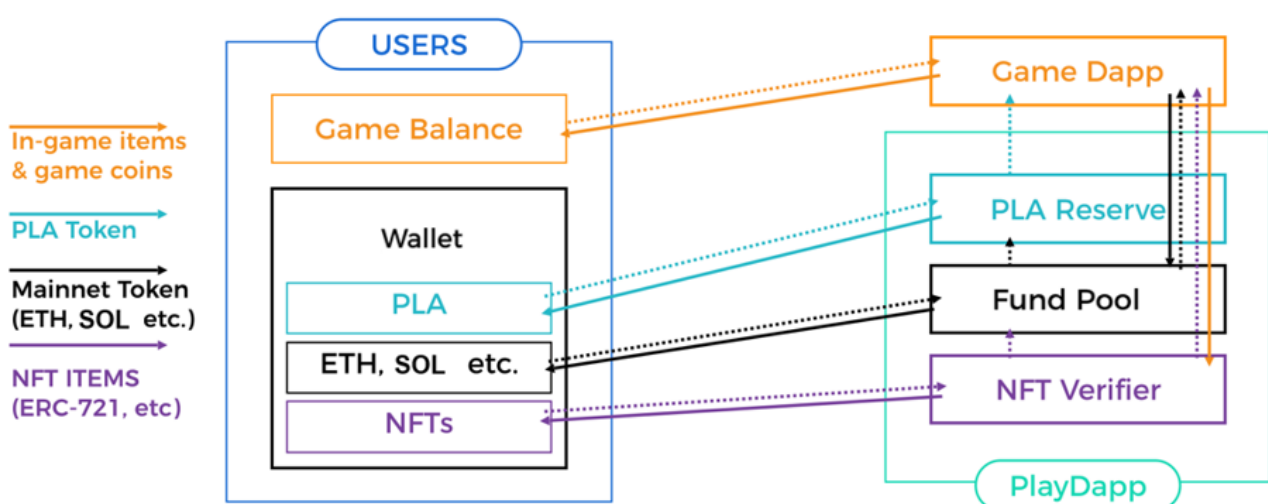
In-game items & game coins

PLA Token

Mainnet Token (ETH, SOL etc.)

NFT ITEMS (ERC-721, etc)

USERS

Game Balance

Wallet

PLA

ETH, SOL etc.

NFTs

Game Dapp

PLA Reserve

Fund Pool

NFT Verifier

PlayDapp